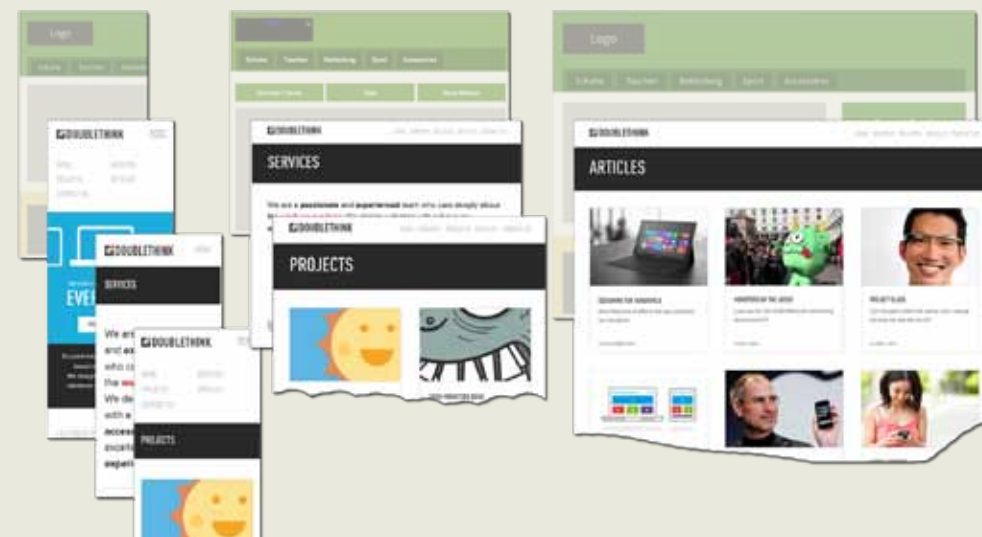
Logo

Logo

Schuhe Taschen Bekleidung Sport Accessoires

DOUBLETHINK

SERVICES

We are a passionate and experienced team who care deeply about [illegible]

DOUBLETHINK

PROJECTS

DOUBLETHINK

ARTICLES

DOUBLETHINK

EVE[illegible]

DOUBLETHINK

SERVICES

We are and ex who ca the We de with a acces excell exper

DOUBLETHINK

PROJECTS